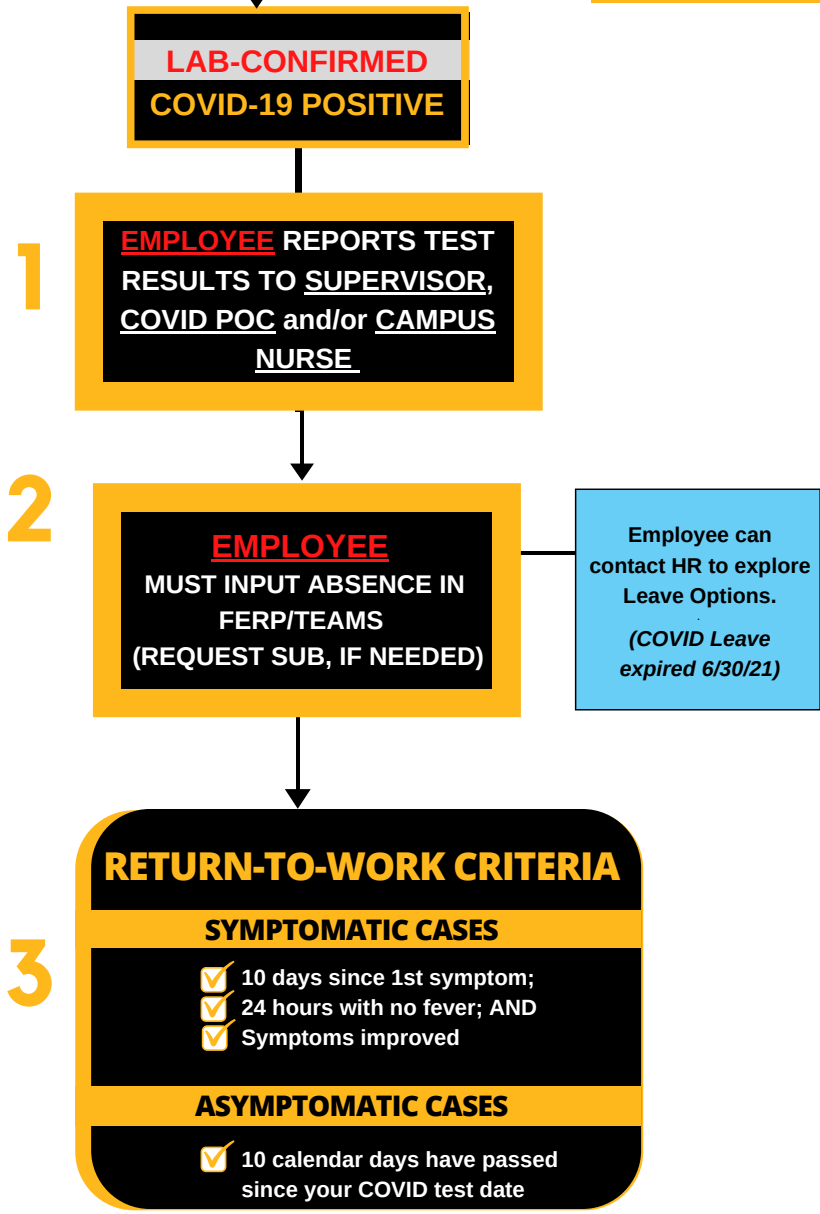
LAB-CONFIRMED
COVID-19 POSITIVE

1

EMPLOYEE REPORTS TEST RESULTS TO SUPERVISOR, COVID POC and/or CAMPUS NURSE

2

EMPLOYEE
MUST INPUT ABSENCE IN FERP/TEAMS
(REQUEST SUB, IF NEEDED)

Employee can contact HR to explore Leave Options.
(COVID Leave expired 6/30/21)

3

RETURN-TO-WORK CRITERIA

SYMPTOMATIC CASES

10 days since 1st symptom;
24 hours with no fever; AND
Symptoms improved

ASYMPTOMATIC CASES

10 calendar days have passed since your COVID test date